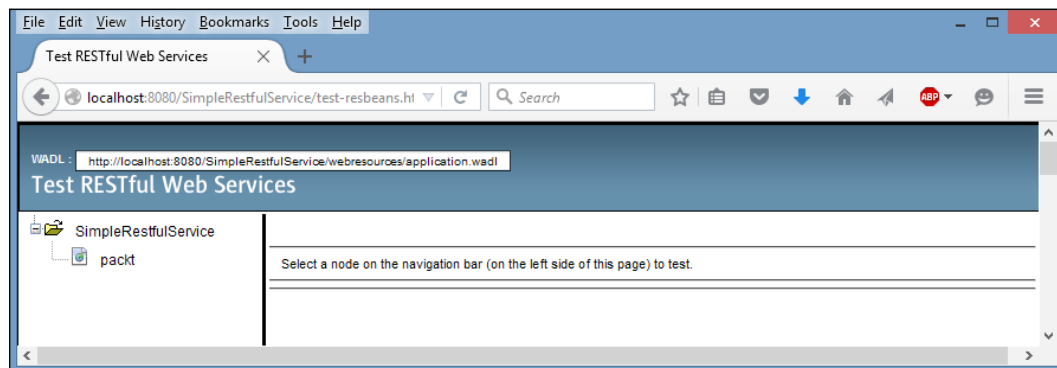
File Edit View History Bookmarks Tools Help

Test RESTful Web Services

localhost:8080/SimpleRestfulService/test-resbeans.ht

Search

ABP

WADL : http://localhost:8080/SimpleRestfulService/webresources/application.wadl

Test RESTful Web Services

SimpleRestfulService

packt

Select a node on the navigation bar (on the left side of this page) to test.